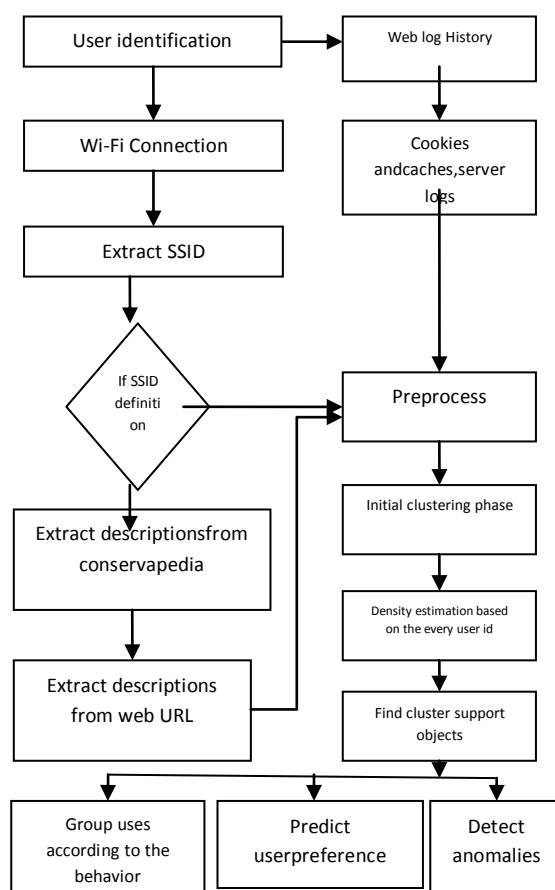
User identification

Web log History

Wi-Fi Connection

Cookies andcaches,server logs

Extract SSID

If SSID definition

Preprocess

Extract descriptionsfrom conservapedia

Initial clustering phase

Density estimation based on the every user id

Extract descriptions from web URL

Find cluster support objects

Group uses according to the behavior

Predict userpreference

Detect anomalies